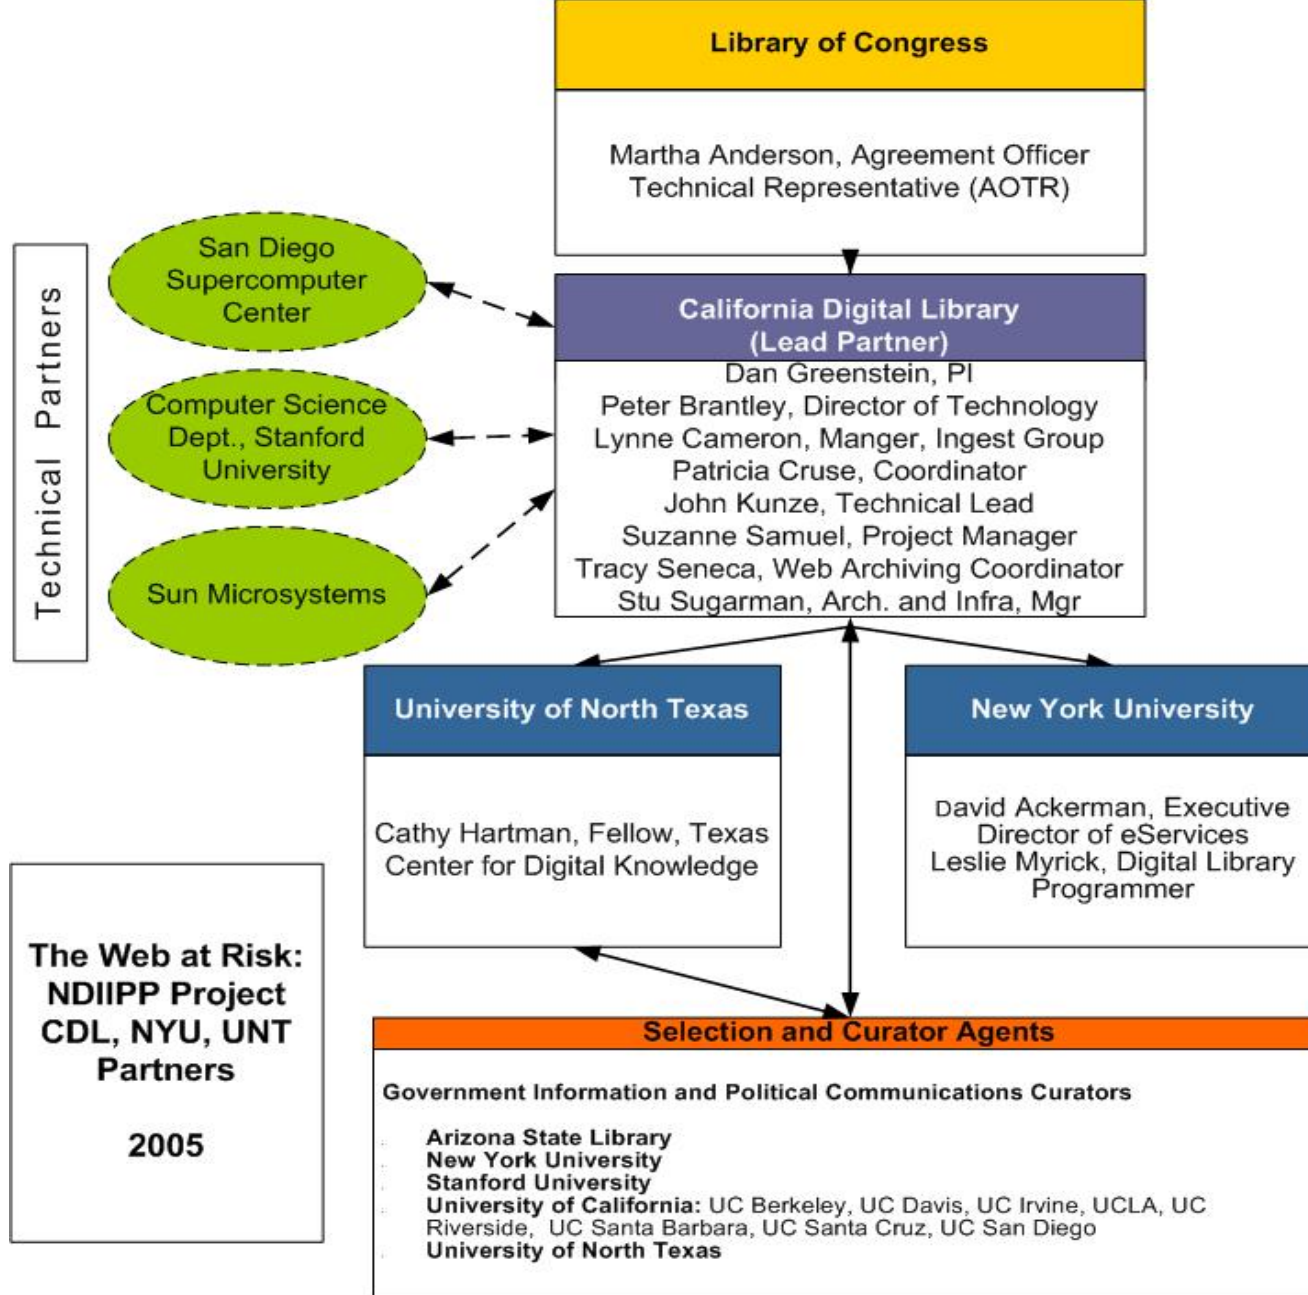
Library of Congress

Martha Anderson, Agreement Officer Technical Representative (AOTR)

Technical Partners

San Diego Supercomputer Center

Computer Science Dept., Stanford University

Sun Microsystems

California Digital Library (Lead Partner)

Dan Greenstein, PI
Peter Brantley, Director of Technology
Lynne Cameron, Manger, Ingest Group
Patricia Cruse, Coordinator
John Kunze, Technical Lead
Suzanne Samuel, Project Manager
Tracy Seneca, Web Archiving Coordinator
Stu Sugarman, Arch. and Infra, Mgr

University of North Texas

Cathy Hartman, Fellow, Texas Center for Digital Knowledge

New York University

David Ackerman, Executive Director of eServices
Leslie Myrick, Digital Library Programmer

The Web at Risk: NDIIPP Project CDL, NYU, UNT Partners

2005

Selection and Curator Agents

Government Information and Political Communications Curators

Arizona State Library
New York University
Stanford University
University of California: UC Berkeley, UC Davis, UC Irvine, UCLA, UC Riverside, UC Santa Barbara, UC Santa Cruz, UC San Diego
University of North Texas